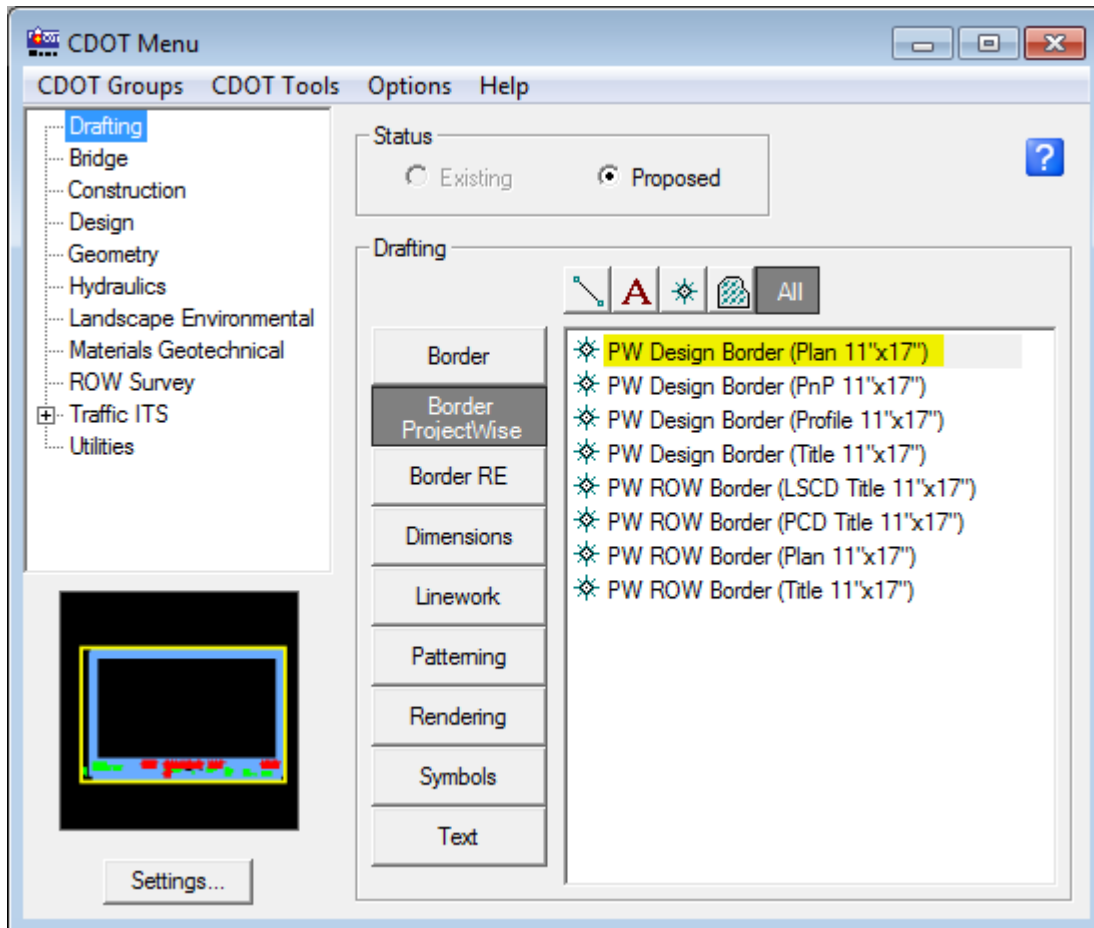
CDOT Menu

CDOT Groups CDOT Tools Options Help

Drafting
Bridge
Construction
Design
Geometry
Hydraulics
Landscape Environmental
Materials Geotechnical
ROW Survey
Traffic ITS
Utilities

Status
Existing
Proposed

?

Drafting

A
All

Border
Border ProjectWise
Border RE
Dimensions
Linework
Patterning
Rendering
Symbols
Text

PW Design Border (Plan 11"x17")
PW Design Border (PnP 11"x17")
PW Design Border (Profile 11"x17")
PW Design Border (Title 11"x17")
PW ROW Border (LSCD Title 11"x17")
PW ROW Border (PCD Title 11"x17")
PW ROW Border (Plan 11"x17")
PW ROW Border (Title 11"x17")

Settings...